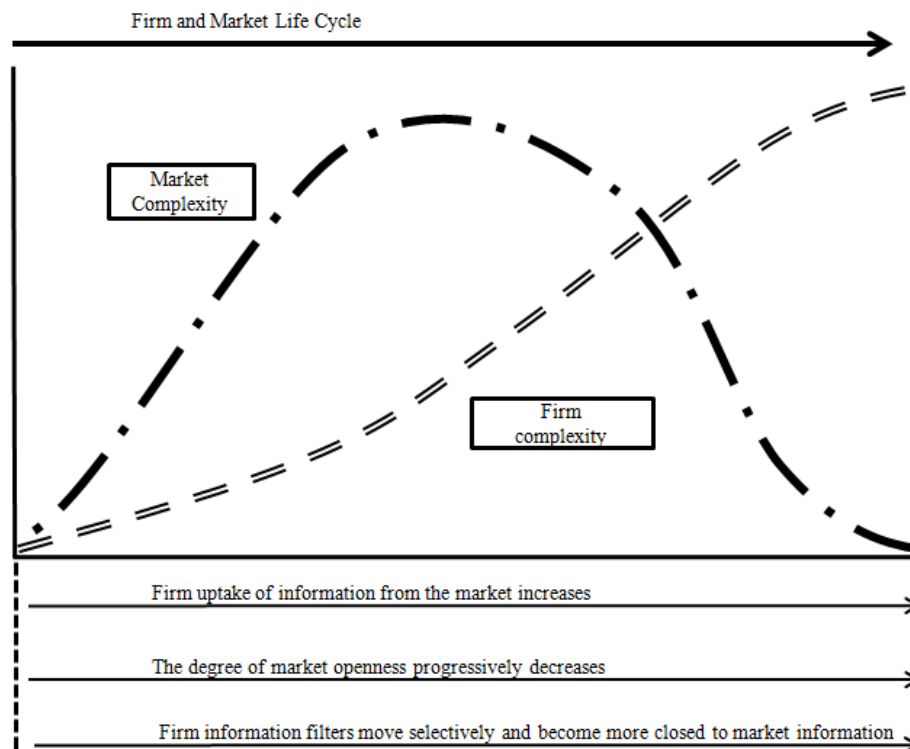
Firm and Market Life Cycle

Market Complexity

Firm complexity

Firm uptake of information from the market increases

The degree of market openness progressively decreases

Firm information filters move selectively and become more closed to market information